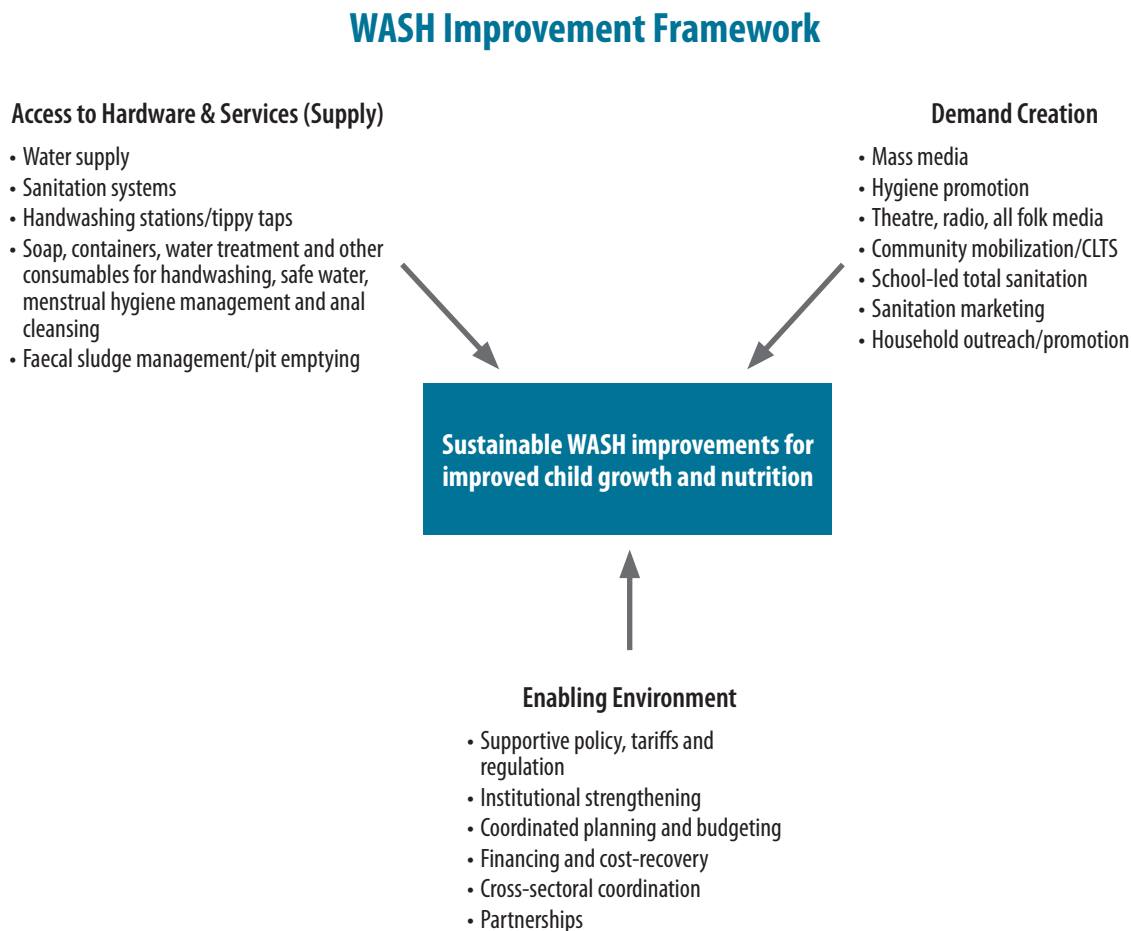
WASH Improvement Framework

Access to Hardware & Services (Supply)

• Water supply
• Sanitation systems
• Handwashing stations/tippy taps
• Soap, containers, water treatment and other consumables for handwashing, safe water, menstrual hygiene management and anal cleansing
• Faecal sludge management/pit emptying

Demand Creation

• Mass media
• Hygiene promotion
• Theatre, radio, all folk media
• Community mobilization/CLTS
• School-led total sanitation
• Sanitation marketing
• Household outreach/promotion

Sustainable WASH improvements for improved child growth and nutrition

Enabling Environment

• Supportive policy, tariffs and regulation
• Institutional strengthening
• Coordinated planning and budgeting
• Financing and cost-recovery
• Cross-sectoral coordination
• Partnerships